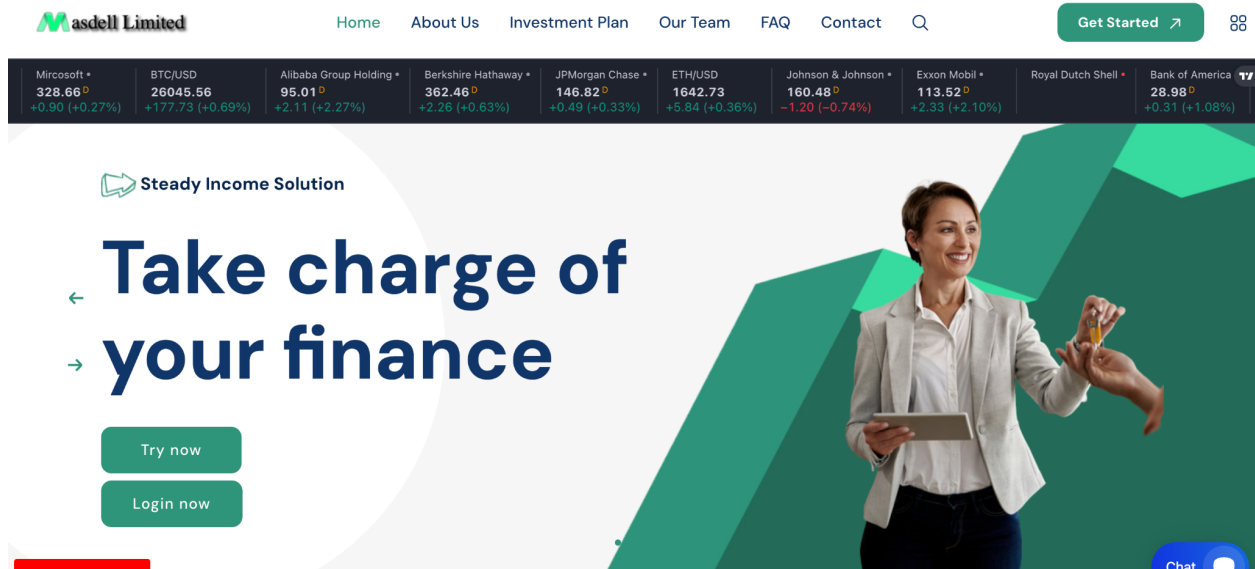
Masdell Limited

Home About Us Investment Plan Our Team FAQ Contact

Get Started ↗

Mircosoft • 328.66 D +0.90 (+0.27%)
BTC/USD 26045.56 +177.73 (+0.69%)
Alibaba Group Holding • 95.01 D +2.11 (+2.27%)
Berkshire Hathaway • 362.46 D +2.26 (+0.63%)
JPMorgan Chase • 146.82 D +0.49 (+0.33%)
ETH/USD 1642.73 +5.84 (+0.36%)
Johnson & Johnson • 160.48 D −1.20 (−0.74%)
Exxon Mobil • 113.52 D +2.33 (+2.10%)
Royal Dutch Shell •
Bank of America • 28.98 D +0.31 (+1.08%)

Steady Income Solution

Take charge of your finance

Try now

Login now

Chat